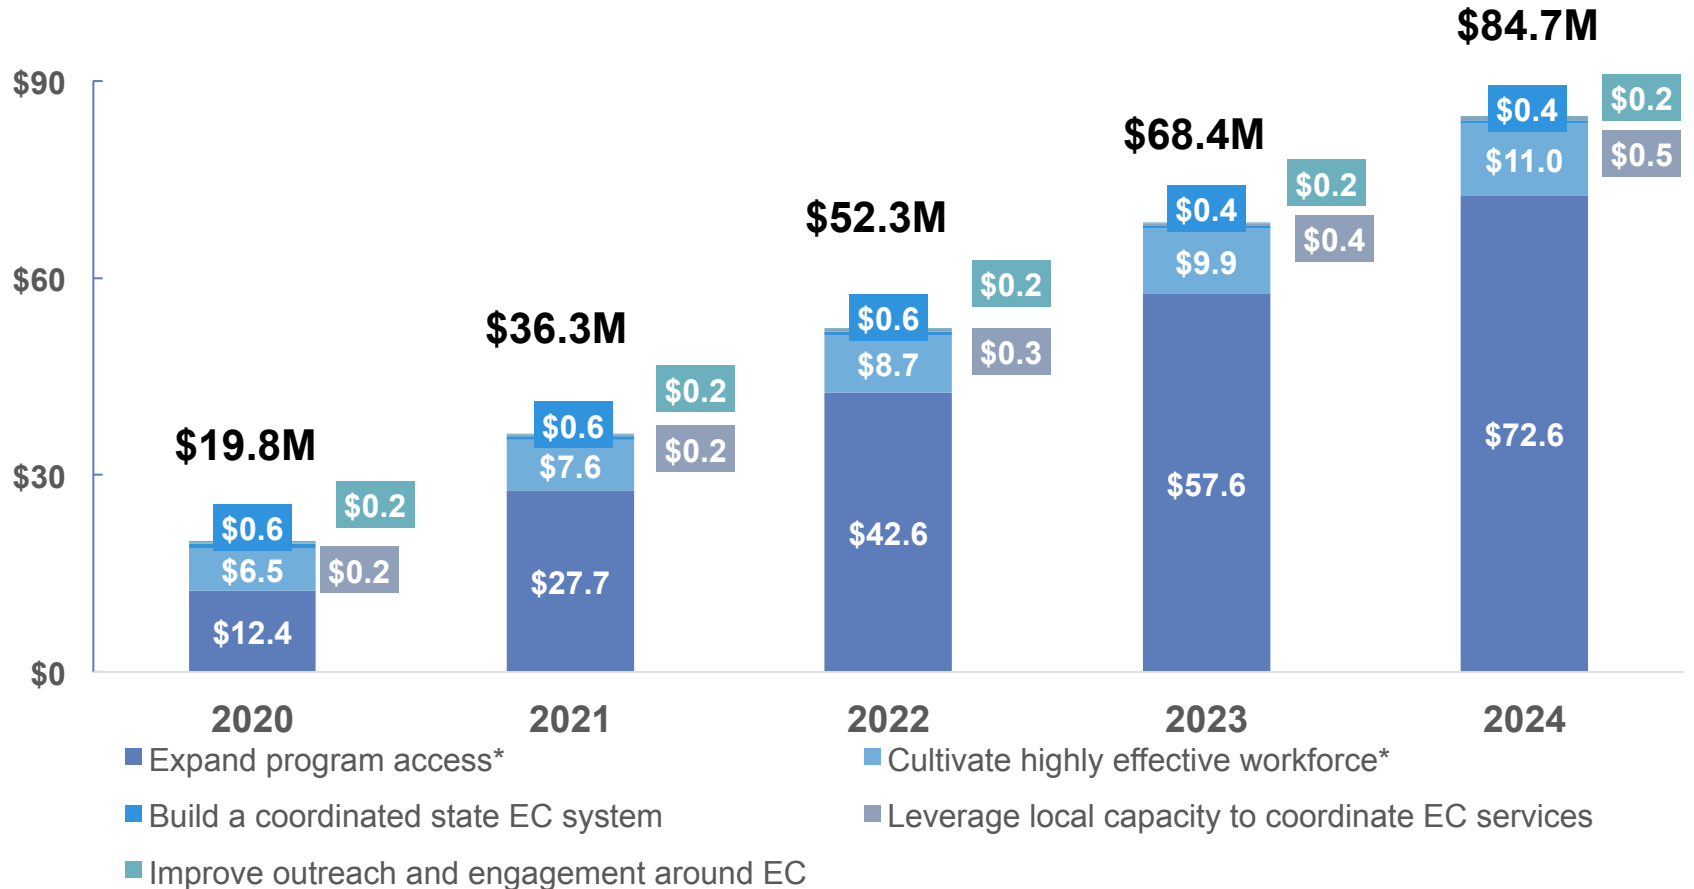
$90
$60
$30
$0

$19.8M
$0.6
$6.5
$12.4
$0.2
$0.2

$36.3M
$0.6
$7.6
$27.7
$0.2
$0.2

$52.3M
$0.6
$8.7
$42.6
$0.2
$0.3

$68.4M
$0.4
$9.9
$57.6
$0.2
$0.4

$84.7M
$0.4
$11.0
$72.6
$0.2
$0.5

2020 2021 2022 2023 2024

Expand program access*
Cultivate highly effective workforce*
Build a coordinated state EC system
Leverage local capacity to coordinate EC services
Improve outreach and engagement around EC